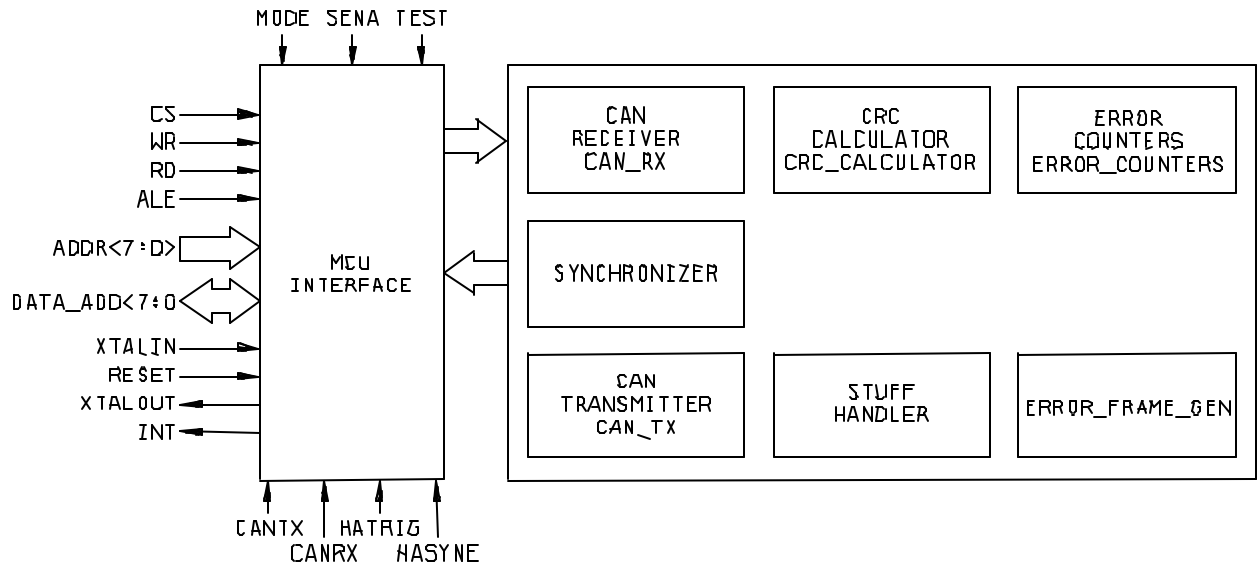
MODE SENA TEST

CS
WR
RD
ALE
ADDR<7:0>
DATA_ADD<7:0
XTALIN
RESET
XTALOUT
INT

MCU
INTERFACE

CANTX
CANRX
HATRIG
HASYNE

CAN
RECEIVER
CAN_RX

CRC
CALCULATOR
CRC_CALCULATOR

ERROR
COUNTERS
ERROR_COUNTERS

SYNCHRONIZER

CAN
TRANSMITTER
CAN_TX

STUFF
HANDLER

ERROR_FRAME_GEN